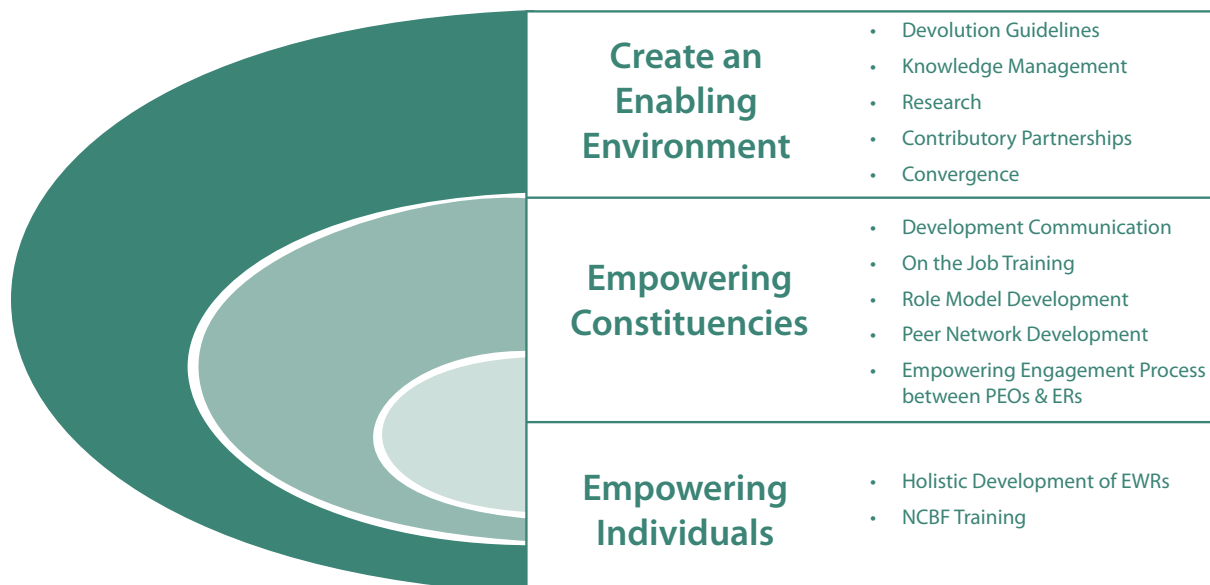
Create an Enabling Environment

- Devolution Guidelines
- Knowledge Management
- Research
- Contributory Partnerships
- Convergence

Empowering Constituencies

- Development Communication
- On the Job Training
- Role Model Development
- Peer Network Development
- Empowering Engagement Process between PEOs & ERs

Empowering Individuals

- Holistic Development of EWRs
- NCBF Training